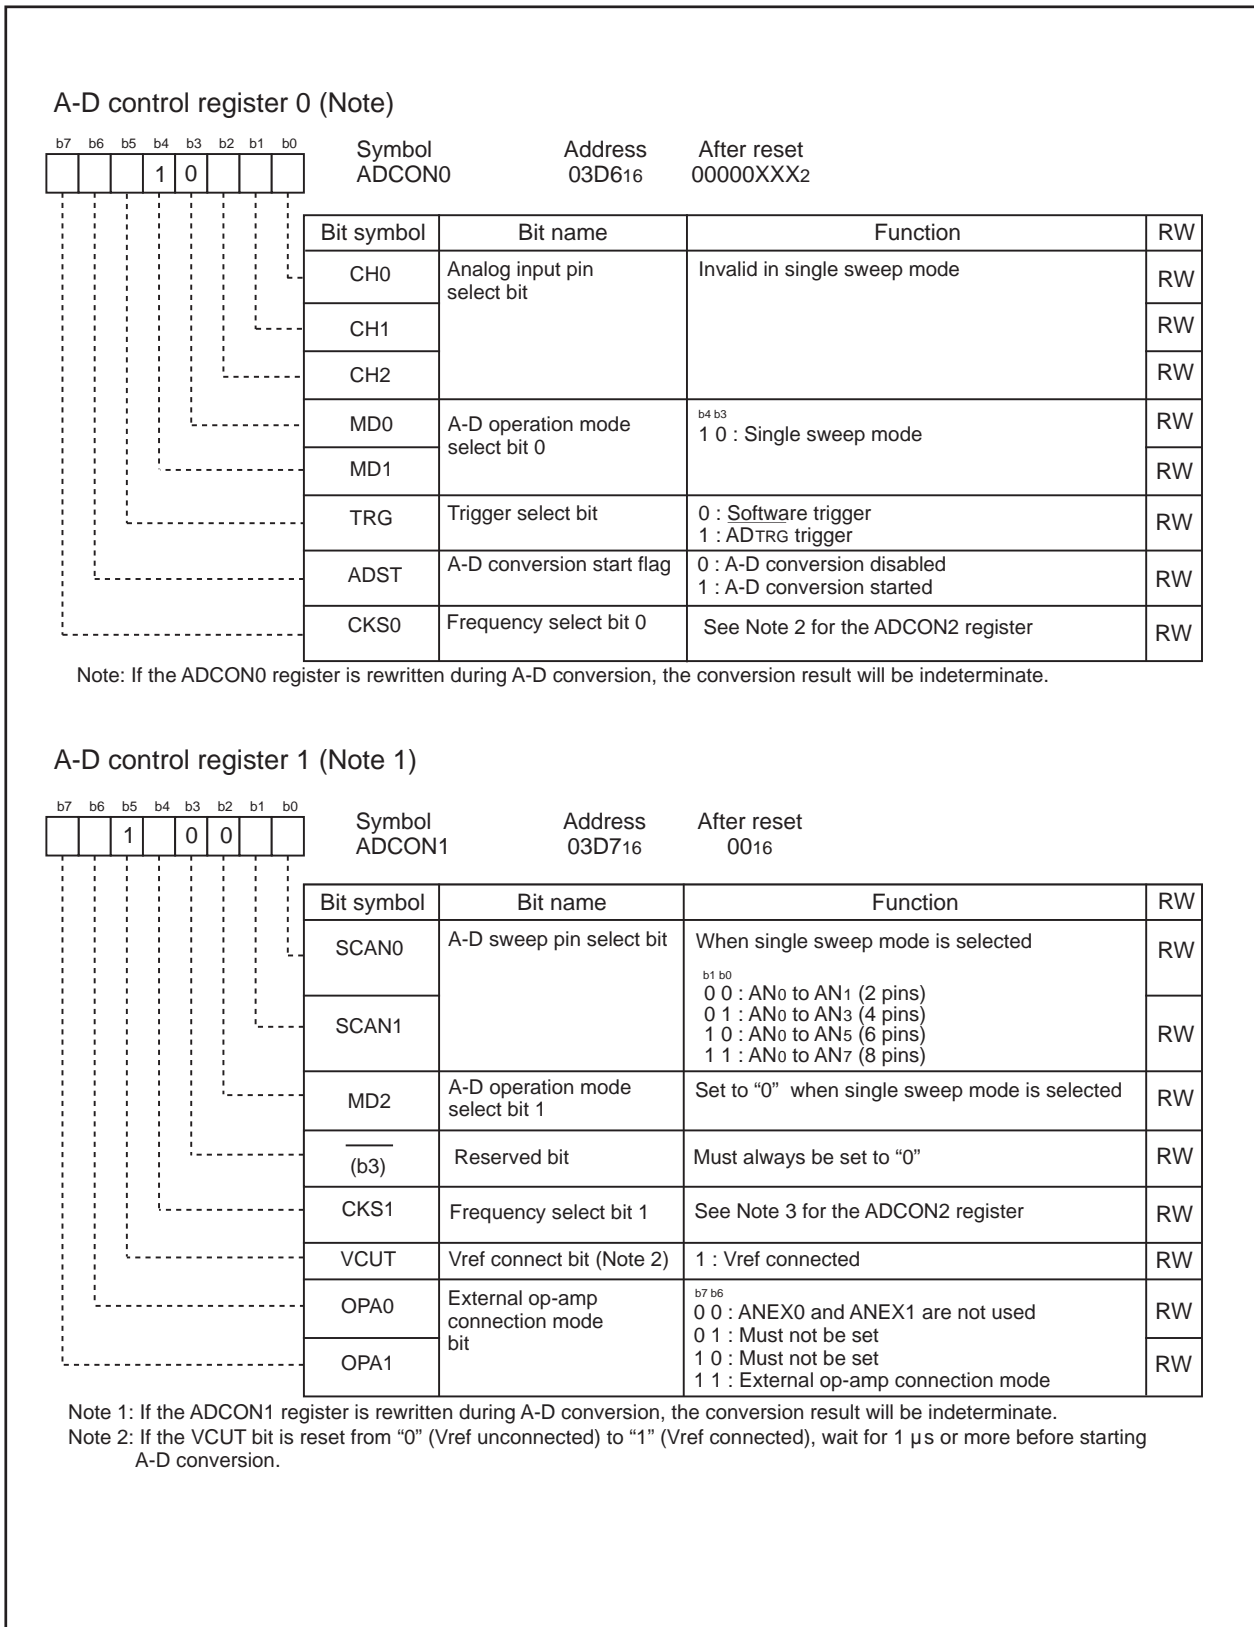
A-D control register 0 (Note)

b7 b6 b5 b4 b3 b2 b1 b0
1 0

Symbol
ADCON0

Address
03D6$_{16}$

After reset
00000XXX$_2$

| Bit symbol | Bit name | Function | RW |
|---|---|---|---|
| CH0 | Analog input pin select bit | Invalid in single sweep mode | RW |
| CH1 | | | RW |
| CH2 | | | RW |
| MD0 | A-D operation mode select bit 0 | b4 b3 1 0 : Single sweep mode | RW |
| MD1 | | | RW |
| TRG | Trigger select bit | 0 : Software trigger 1 : $\overline{ADTRG}$ trigger | RW |
| ADST | A-D conversion start flag | 0 : A-D conversion disabled 1 : A-D conversion started | RW |
| CKS0 | Frequency select bit 0 | See Note 2 for the ADCON2 register | RW |

Note: If the ADCON0 register is rewritten during A-D conversion, the conversion result will be indeterminate.

A-D control register 1 (Note 1)

b7 b6 b5 b4 b3 b2 b1 b0
1 0 0

Symbol
ADCON1

Address
03D7$_{16}$

After reset
00$_{16}$

| Bit symbol | Bit name | Function | RW |
|---|---|---|---|
| SCAN0 | A-D sweep pin select bit | When single sweep mode is selected b1 b0 0 0 : AN$_0$ to AN$_1$ (2 pins) 0 1 : AN$_0$ to AN$_3$ (4 pins) | RW |
| SCAN1 | | 1 0 : AN$_0$ to AN$_5$ (6 pins) 1 1 : AN$_0$ to AN$_7$ (8 pins) | RW |
| MD2 | A-D operation mode select bit 1 | Set to "0" when single sweep mode is selected | RW |
| $\overline{\phantom{b3}}$ (b3) | Reserved bit | Must always be set to "0" | RW |
| CKS1 | Frequency select bit 1 | See Note 3 for the ADCON2 register | RW |
| VCUT | Vref connect bit (Note 2) | 1 : Vref connected | RW |
| OPA0 | External op-amp connection mode bit | b7 b6 0 0 : ANEX0 and ANEX1 are not used 0 1 : Must not be set | RW |
| OPA1 | | 1 0 : Must not be set 1 1 : External op-amp connection mode | RW |

Note 1: If the ADCON1 register is rewritten during A-D conversion, the conversion result will be indeterminate.
Note 2: If the VCUT bit is reset from "0" (Vref unconnected) to "1" (Vref connected), wait for 1 µs or more before starting A-D conversion.